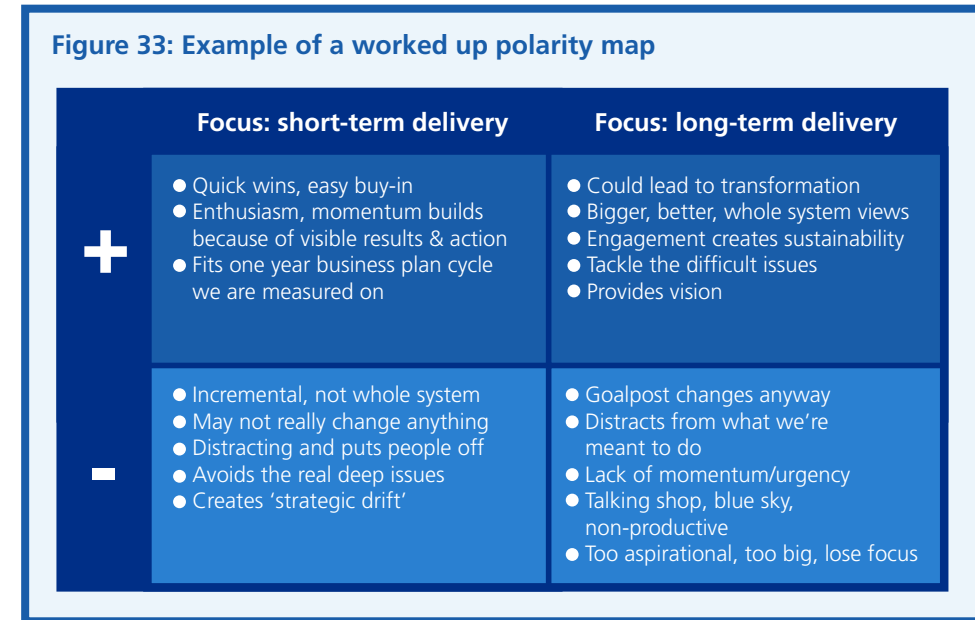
Figure 33: Example of a worked up polarity map

| | Focus: short-term delivery | Focus: long-term delivery |
|---|---|---|
| + | • Quick wins, easy buy-in • Enthusiasm, momentum builds because of visible results & action • Fits one year business plan cycle we are measured on | • Could lead to transformation • Bigger, better, whole system views • Engagement creates sustainability • Tackle the difficult issues • Provides vision |
| - | • Incremental, not whole system • May not really change anything • Distracting and puts people off • Avoids the real deep issues • Creates 'strategic drift' | • Goalpost changes anyway • Distracts from what we're meant to do • Lack of momentum/urgency • Talking shop, blue sky, non-productive • Too aspirational, too big, lose focus |